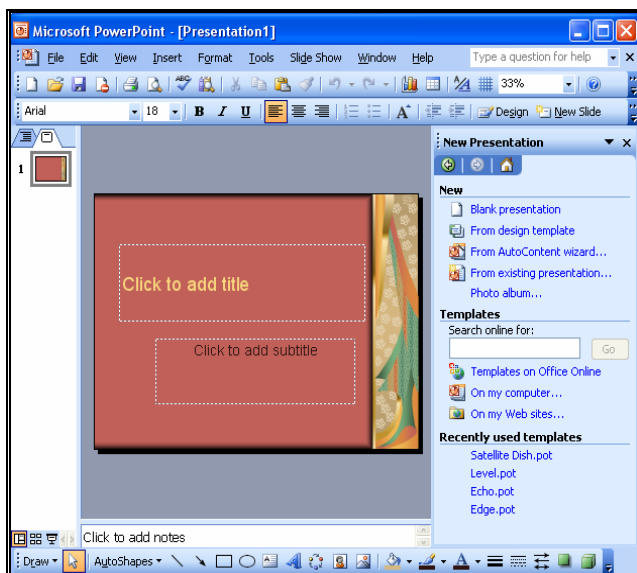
Microsoft PowerPoint - [Presentation1]

File Edit View Insert Format Tools Slide Show Window Help

Type a question for help

33%

Arial 18 B I U

Design New Slide

1

Click to add title

Click to add subtitle

Click to add notes

New Presentation

New

Blank presentation

From design template

From AutoContent wizard...

From existing presentation...

Photo album...

Templates

Search online for:

Go

Templates on Office Online

On my computer...

On my Web sites...

Recently used templates

Satellite Dish.pot

Level.pot

Echo.pot

Edge.pot

Draw AutoShapes